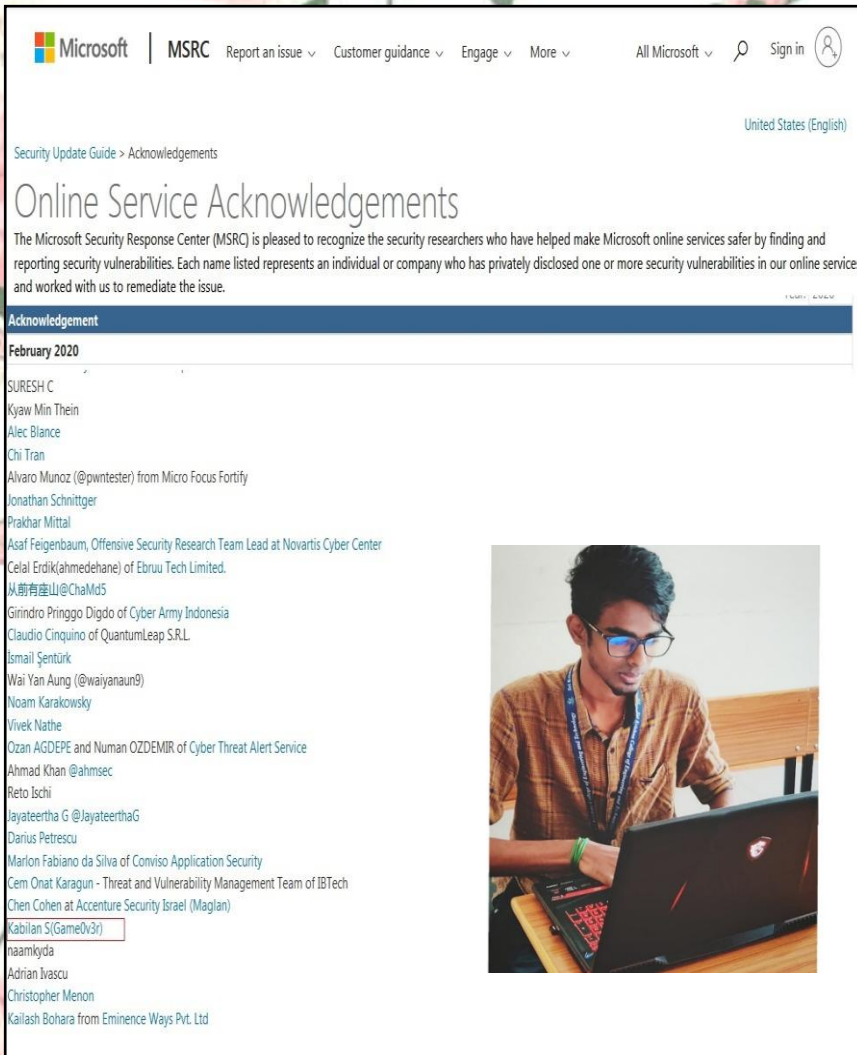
Microsoft | MSRC Report an issue ∨ Customer guidance ∨ Engage ∨ More ∨ All Microsoft ∨ Sign in

United States (English)

Security Update Guide > Acknowledgements

Online Service Acknowledgements

The Microsoft Security Response Center (MSRC) is pleased to recognize the security researchers who have helped make Microsoft online services safer by finding and reporting security vulnerabilities. Each name listed represents an individual or company who has privately disclosed one or more security vulnerabilities in our online service and worked with us to remediate the issue.

Year: 2020

Acknowledgement

February 2020

SURESH C
Kyaw Min Thein
Alec Blance
Chi Tran
Alvaro Munoz (@pwntester) from Micro Focus Fortify
Jonathan Schnittger
Prakhar Mittal
Asaf Feigenbaum, Offensive Security Research Team Lead at Novartis Cyber Center
Celal Erdik(ahmedehane) of Ebruu Tech Limited.
从前有座山@ChaMd5
Girindro Pringgo Digdo of Cyber Army Indonesia
Claudio Cinquino of QuantumLeap S.R.L.
İsmail Şentürk
Wai Yan Aung (@waiyanaun9)
Noam Karakowsky
Vivek Nathe
Ozan AGDEPE and Numan OZDEMIR of Cyber Threat Alert Service
Ahmad Khan @ahmsec
Reto Ischi
Jayateertha G @JayateerthaG
Darius Petrescu
Marlon Fabiano da Silva of Conviso Application Security
Cem Onat Karagun - Threat and Vulnerability Management Team of IBTech
Chen Cohen at Accenture Security Israel (Maglan)
Kabilan S(Game0v3r)
naamkyda
Adrian Ivascu
Christopher Menon
Kailash Bohara from Eminence Ways Pvt. Ltd